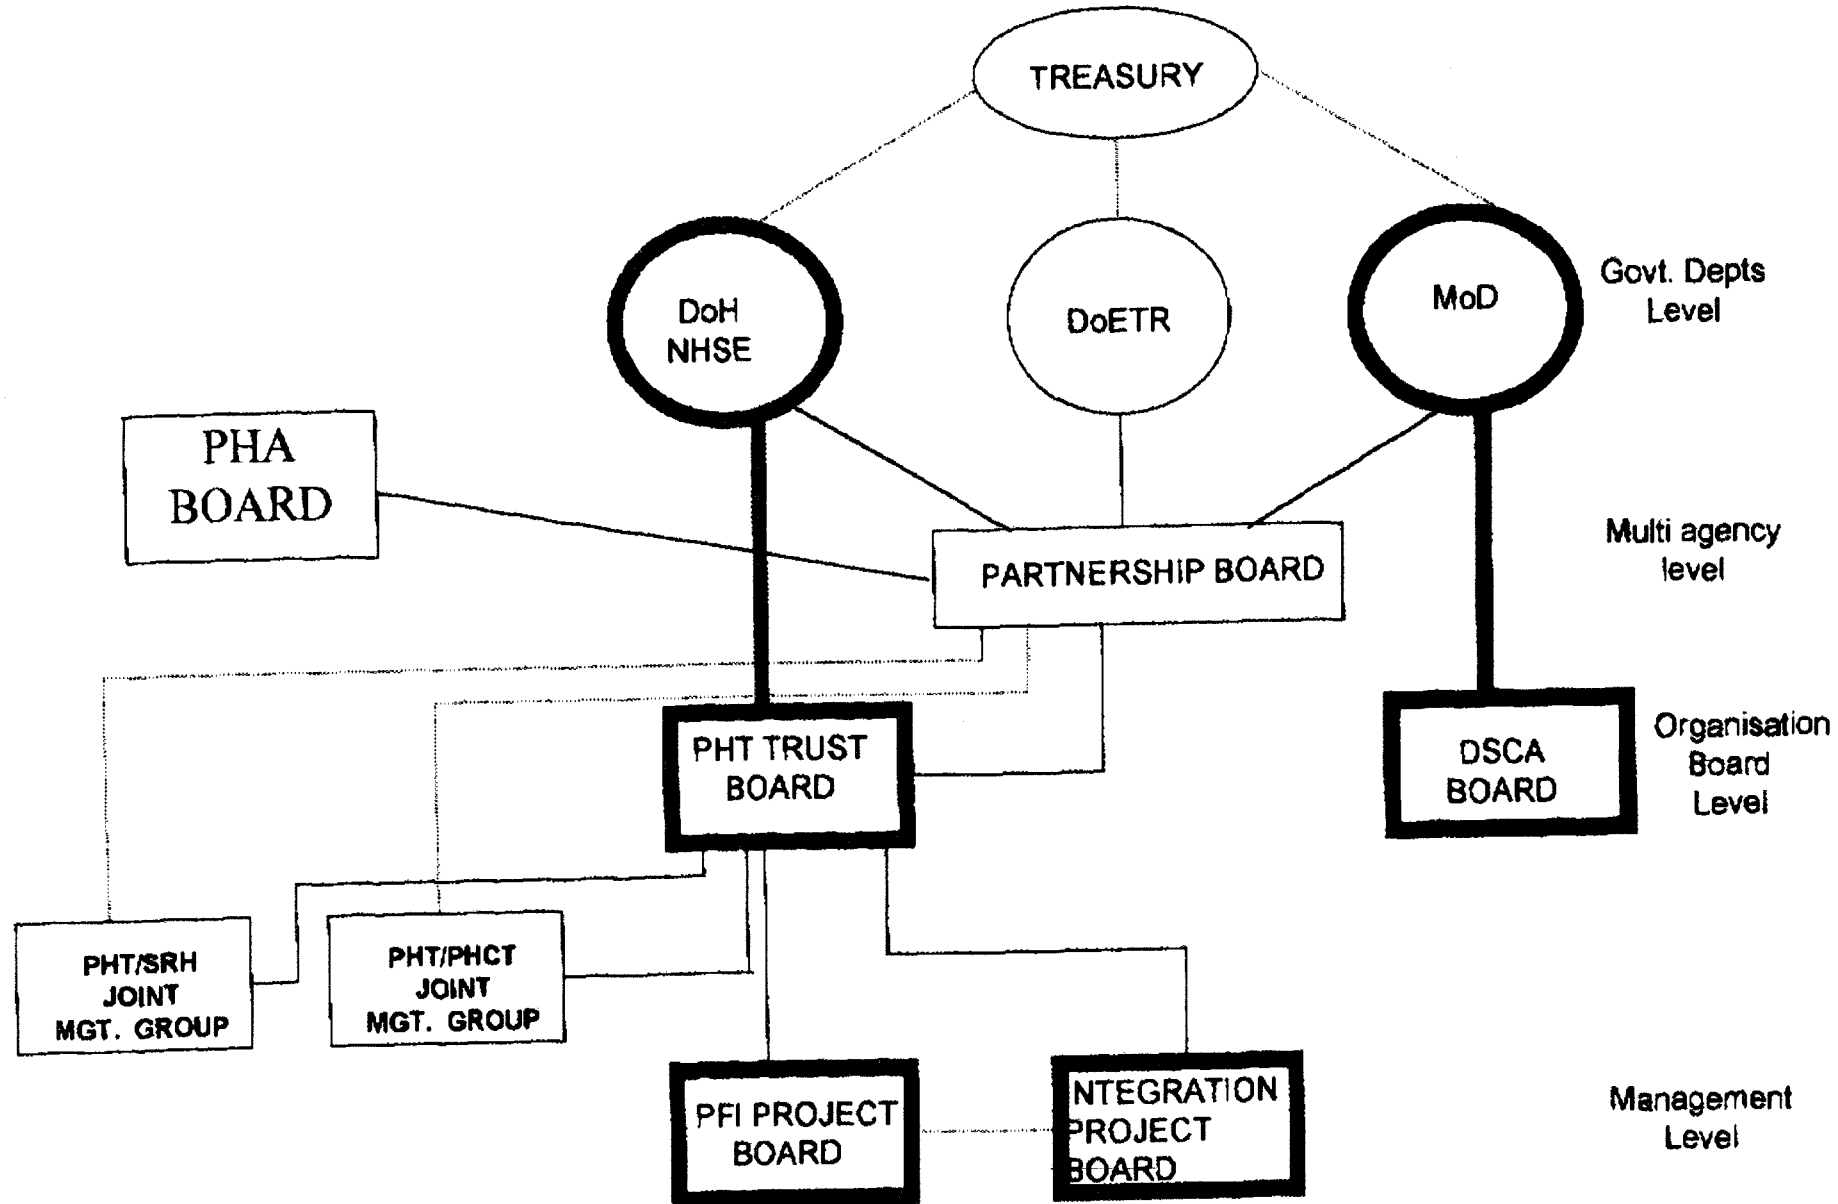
TREASURY

DoH NHSE

DoETR

MoD

Govt. Depts Level

PHA BOARD

PARTNERSHIP BOARD

Multi agency level

PHT TRUST BOARD

DSCA BOARD

Organisation Board Level

PHT/SRH JOINT MGT. GROUP

PHT/PHCT JOINT MGT. GROUP

PFI PROJECT BOARD

NTEGRATION PROJECT BOARD

Management Level